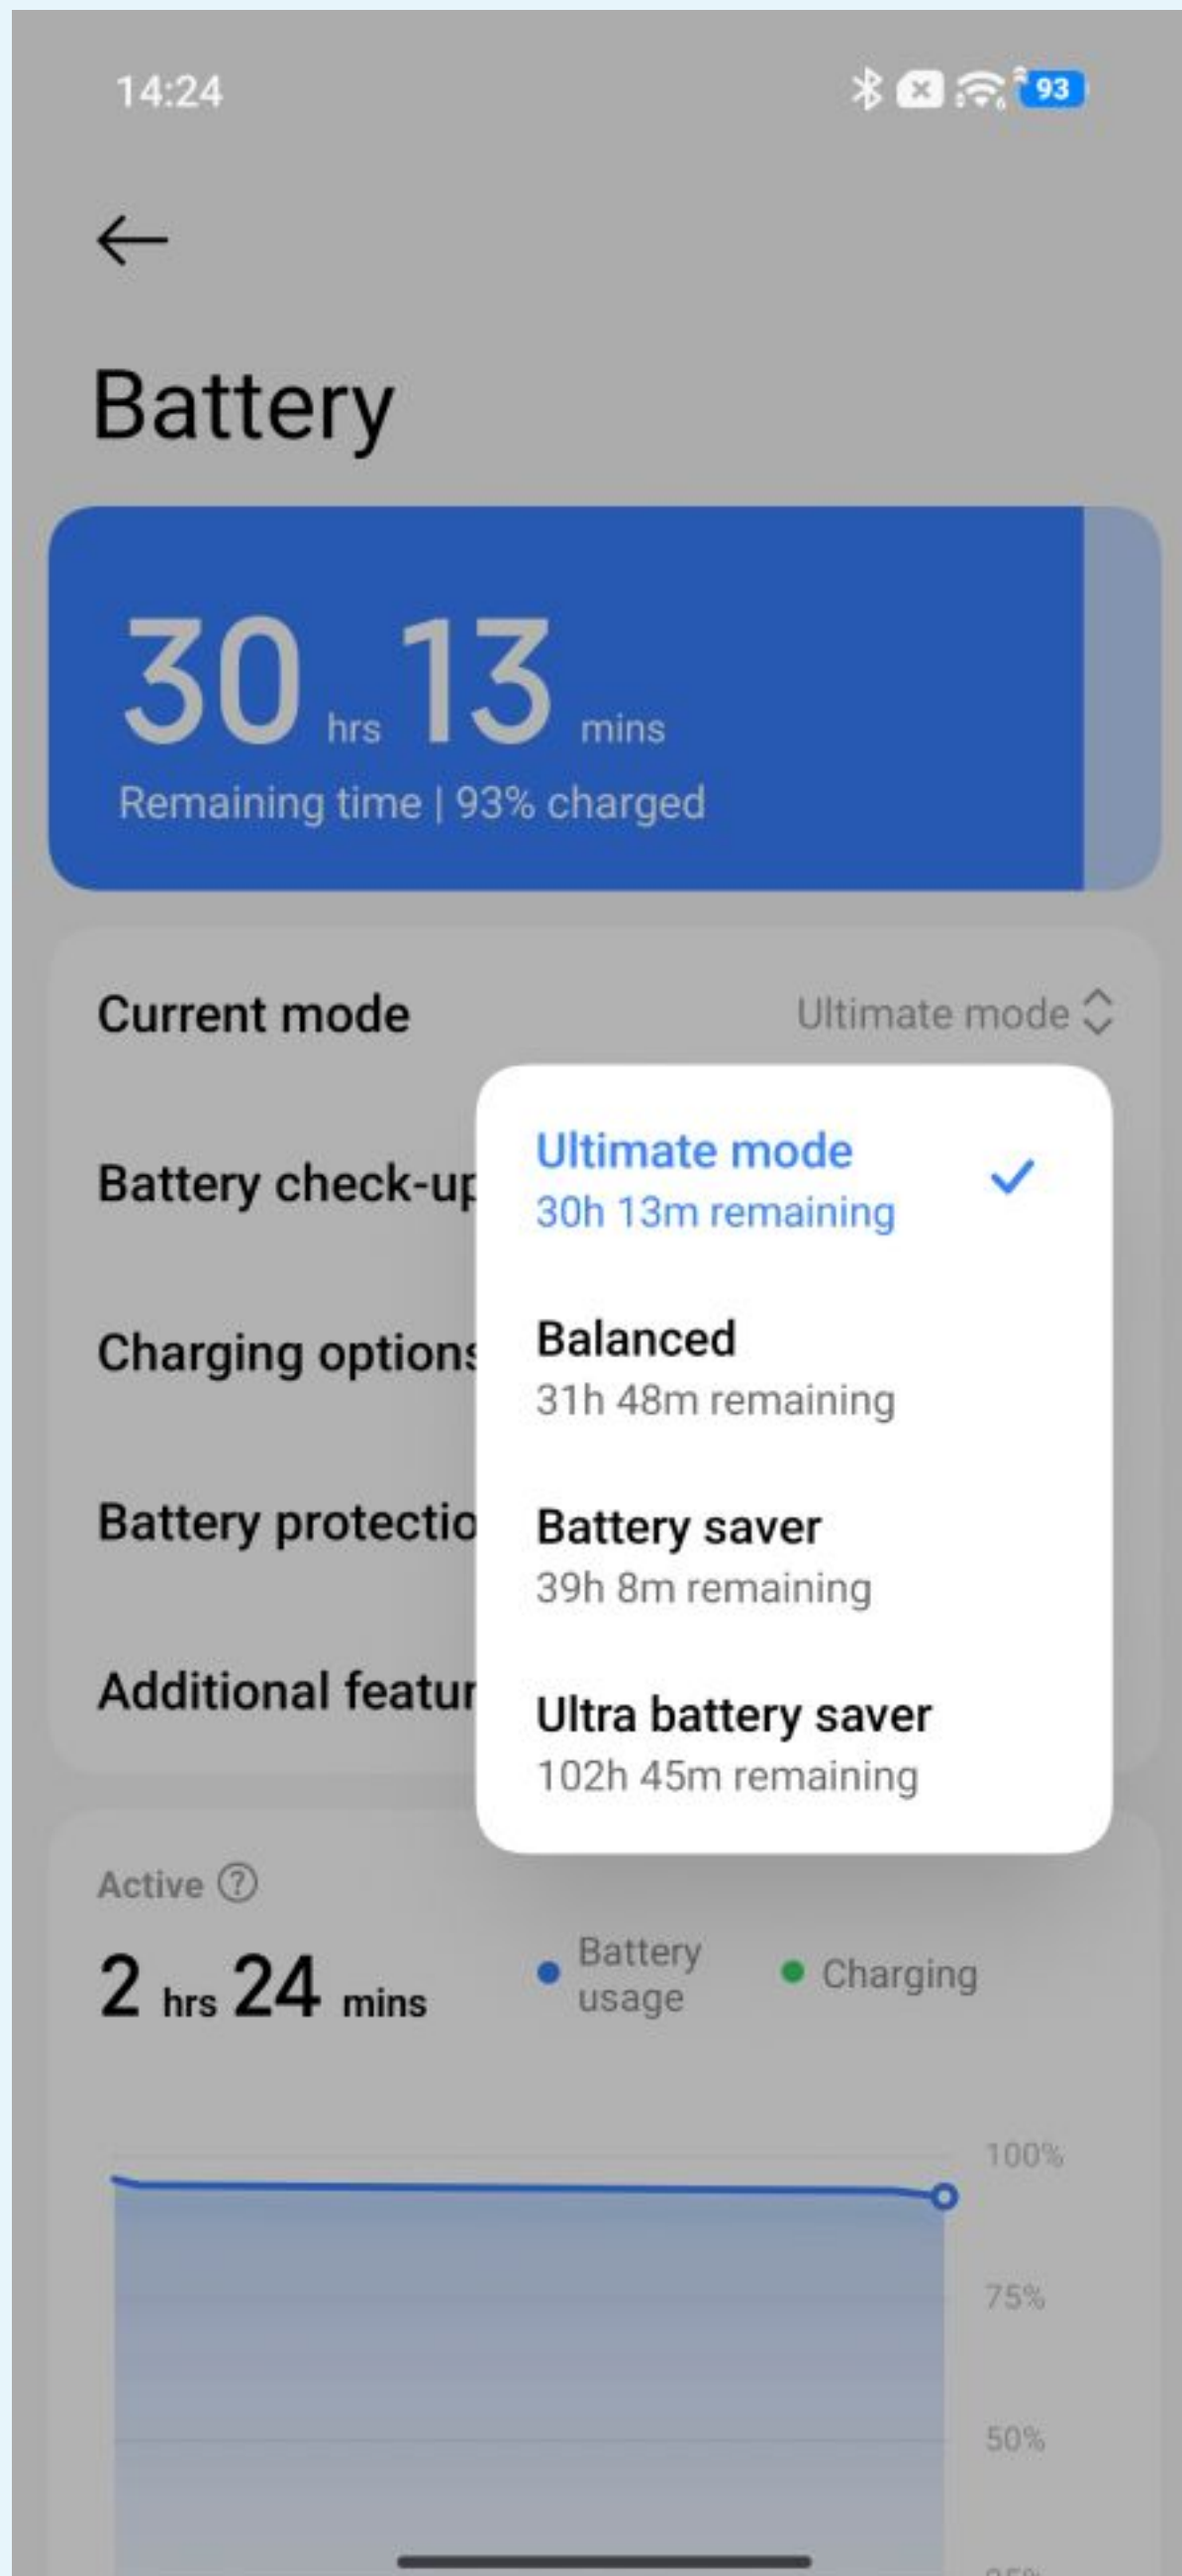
14:24

93

Battery

30 hrs 13 mins
Remaining time | 93% charged

Current mode
Ultimate mode

Battery check-up

Charging options

Battery protection

Additional features

Ultimate mode
30h 13m remaining

Balanced
31h 48m remaining

Battery saver
39h 8m remaining

Ultra battery saver
102h 45m remaining

Active

2 hrs 24 mins

Battery usage
Charging

100%

75%

50%

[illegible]